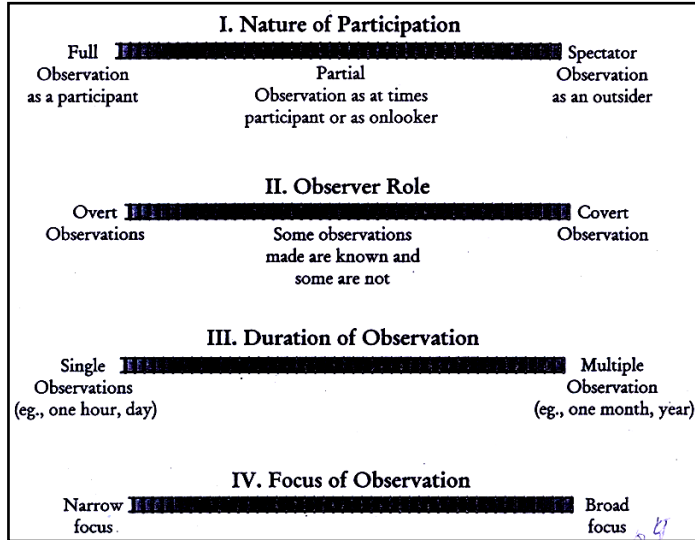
I. Nature of Participation

Full Observation as a participant

Partial Observation as at times participant or as onlooker

Spectator Observation as an outsider

II. Observer Role

Overt Observations

Some observations made are known and some are not

Covert Observation

III. Duration of Observation

Single Observations (eg., one hour, day)

Multiple Observation (eg., one month, year)

IV. Focus of Observation

Narrow focus

Broad focus